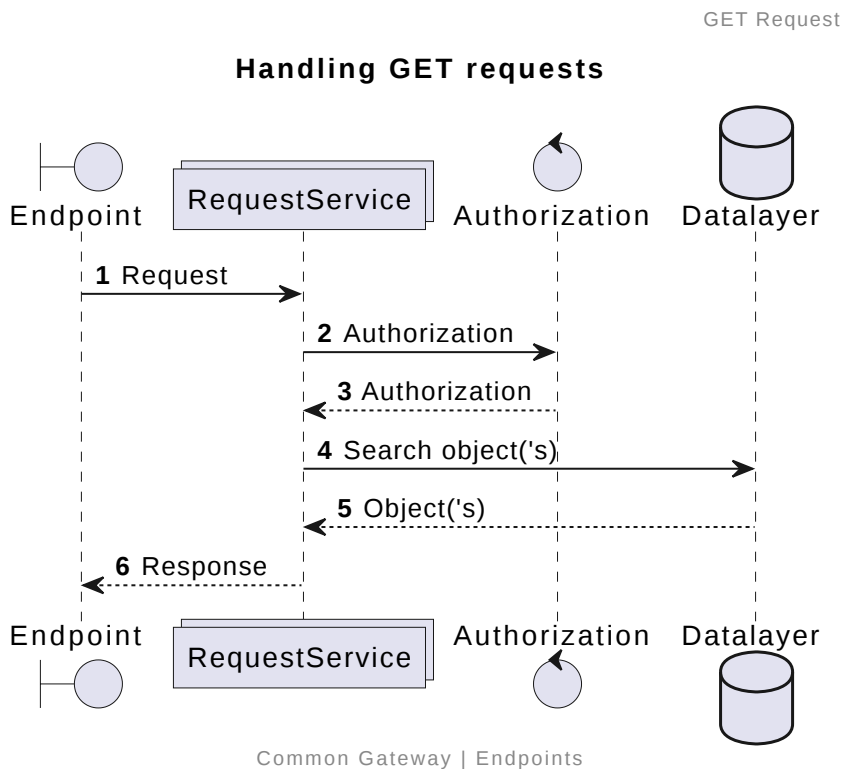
GET Request

Handling GET requests

Endpoint
RequestService
Authorization
Datalayer

1 Request
2 Authorization
3 Authorization
4 Search object('s)
5 Object('s)
6 Response

Endpoint
RequestService
Authorization
Datalayer

Common Gateway | Endpoints